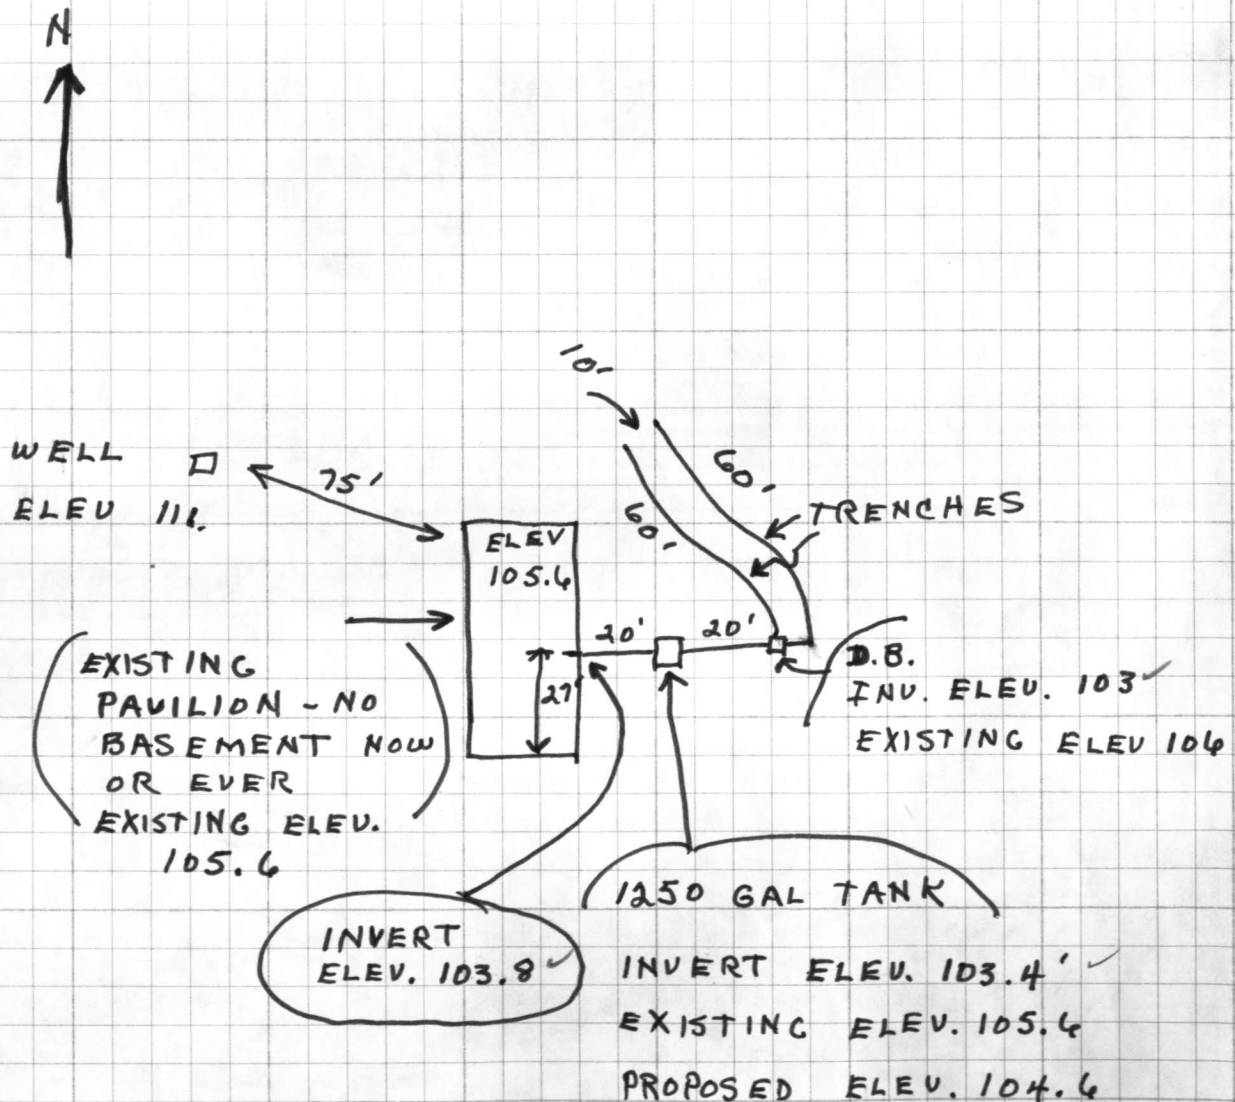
N

10'

60'

WELL
ELEV 111.

75'

60'

TRENCHES

ELEV
105.6

20'

20'

D.B.
INV. ELEV. 103
EXISTING ELEV 106

27'

EXISTING PAVILION - NO BASEMENT NOW OR EVER
EXISTING ELEV. 105.6

1250 GAL TANK

INVERT
ELEV. 103.8

INVERT ELEV. 103.4'
EXISTING ELEV. 105.6
PROPOSED ELEV. 104.6